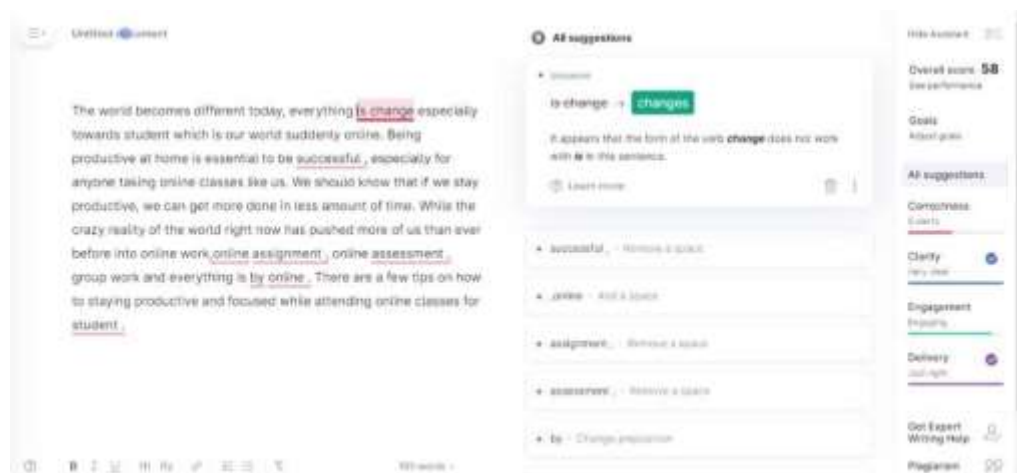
Untitled document

The world becomes different today, everything is change especially towards student which is our world suddenly online. Being productive at home is essential to be successful , especially for anyone taking online classes like us. We should know that if we stay productive, we can get more done in less amount of time. While the crazy reality of the world right now has pushed more of us than ever before into online work,online assignment , online assessment , group work and everything is by online . There are a few tips on how to staying productive and focused while attending online classes for student .

All suggestions

• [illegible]

is change → changes

It appears that the form of the verb **change** does not work with **is** in this sentence.

Learn more

• successful , · Remove a space

• ,online · Add a space

• assignment , · Remove a space

• assessment , · Remove a space

• by · Change preposition

Hide Assistant

Overall score 58
See performance

Goals
Adjust goals

All suggestions

Correctness
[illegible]

Clarity
Very clear

Engagement
Engaging

Delivery
Just right

Get Expert Writing Help

Plagiarism

B I U H1 H2 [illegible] words